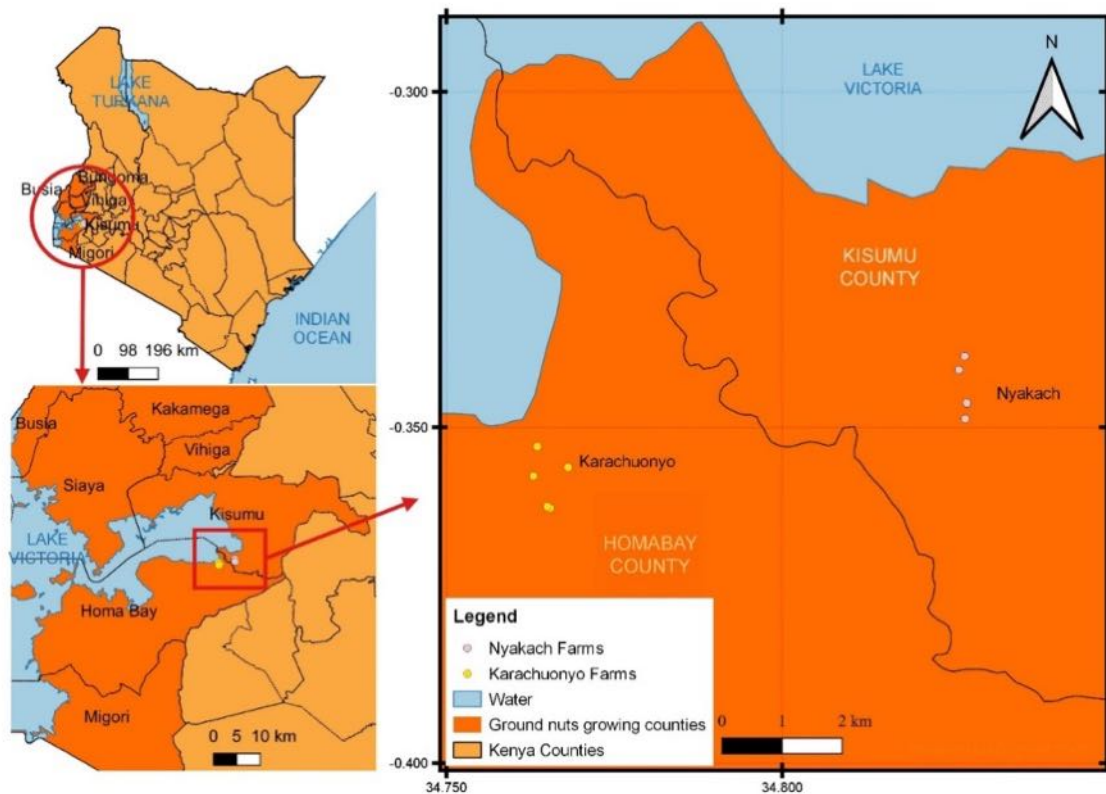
LAKE TURKANA
Busia
Bungoma
Vihiga
Kisumu
Migori
INDIAN OCEAN
0 98 196 km

Busia
Kakamega
Vihiga
Siaya
Kisumu
LAKE VICTORIA
Homa Bay
Migori
0 5 10 km

LAKE VICTORIA
N
-0.300
KISUMU COUNTY
Nyakach
-0.350
Karachuonyo
HOMABAY COUNTY
Legend
Nyakach Farms
Karachuonyo Farms
Water
Ground nuts growing counties
Kenya Counties
0 1 2 km
-0.400
34.750
34.800